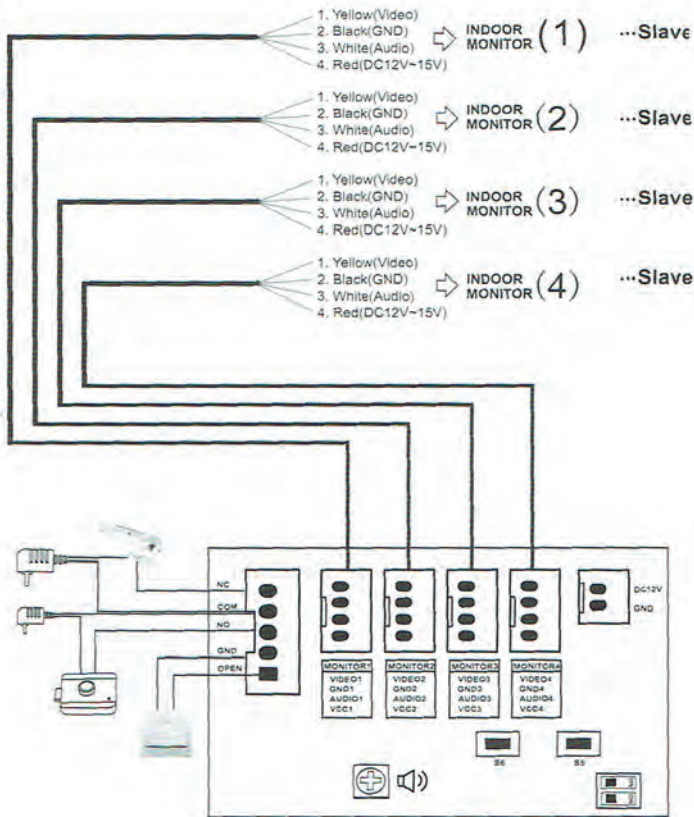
1. Yellow(Video)
2. Black(GND)
3. White(Audio)
4. Red(DC12V~15V)

INDOOR MONITOR (1) ···Slave

1. Yellow(Video)
2. Black(GND)
3. White(Audio)
4. Red(DC12V~15V)

INDOOR MONITOR (2) ···Slave

1. Yellow(Video)
2. Black(GND)
3. White(Audio)
4. Red(DC12V~15V)

INDOOR MONITOR (3) ···Slave

1. Yellow(Video)
2. Black(GND)
3. White(Audio)
4. Red(DC12V~15V)

INDOOR MONITOR (4) ···Slave

NC
COM
NO
GND
OPEN

MONITOR1
VIDEO1
GND1
AUDIO1
VCC1

MONITOR2
VIDEO2
GND2
AUDIO2
VCC2

MONITOR3
VIDEO3
GND3
AUDIO3
VCC3

MONITOR4
VIDEO4
GND4
AUDIO4
VCC4

DC12V
GND

S6
S5